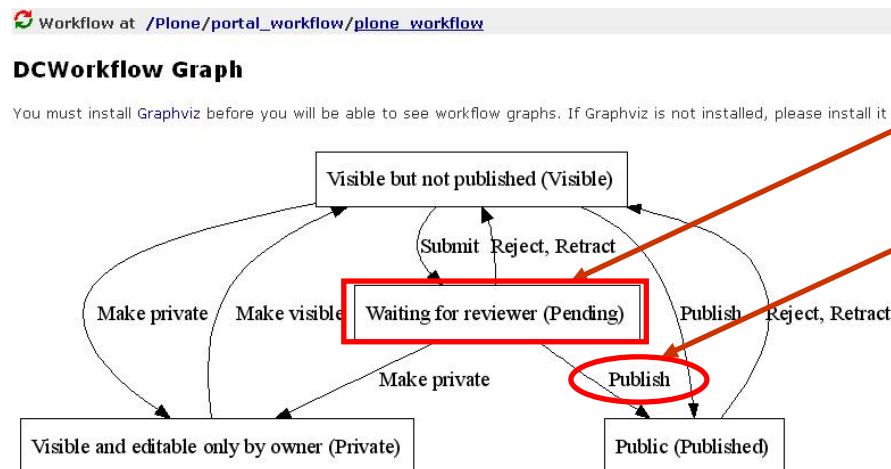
Workflow at /Plone/portal_workflow/plone_workflow

DCWorkflow Graph

You must install Graphviz before you will be able to see workflow graphs. If Graphviz is not installed, please install it

Visible but not published (Visible)

Submit

Reject, Retract

Make private

Make visible

Waiting for reviewer (Pending)

Publish

Reject, Retract

Make private

Publish

Visible and editable only by owner (Private)

Public (Published)